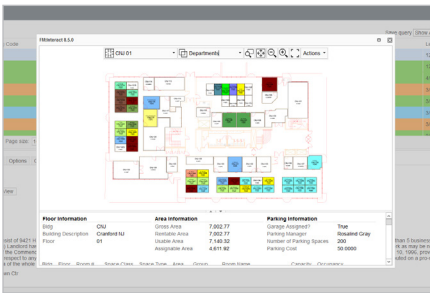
FMInteract 8.5.0

CNJ 01

Departments

Actions

Floor Information
Bldg CNJ
Building Description Cranford NJ
Floor 01

Area Information
Gross Area 7,002.77
Rentable Area 7,002.77
Usable Area 7,140.32
Assignable Area 4,611.92

Parking Information
Garage Assigned? True
Parking Manager Rosalind Gray
Number of Parking Spaces 200
Parking Cost 50.0000

Bldg Floor Room # Space Class Space Type Area Group Room Name Capacity Occupancy

Code

Save query Show

Page size

Options

view